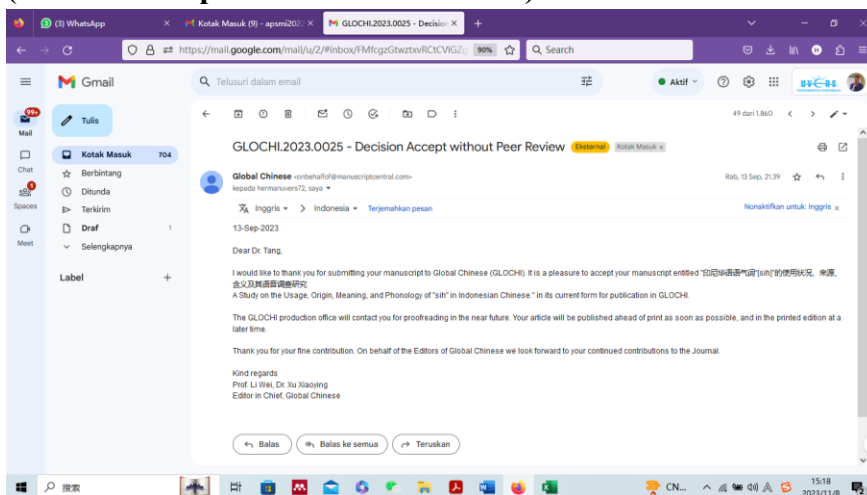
(3) WhatsApp
Kotak Masuk (9) - apsmi2024
GLOCHI.2023.0025 - Decision
https://mail.google.com/mail/u/2/#inbox/FMfcgzGtwztxvRCtCVIGZ
90%
Search

Gmail
Telusuri dalam email
Aktif
UVERS

Mail 99+
Chat
Spaces
Meet

Tulis
Kotak Masuk 704
Berbintang
Ditunda
Terkirim
Draf 1
Selengkapnya

Label +

49 dari 1.860

GLOCHI.2023.0025 - Decision Accept without Peer Review Eksternal Kotak Masuk ×

Global Chinese <onbehalfof@manuscriptcentral.com>
kepada hermanuvers72, saya
Rab, 13 Sep, 21.39

Inggris > Indonesia Terjemahkan pesan
Nonaktifkan untuk: Inggris ×

13-Sep-2023

Dear Dr. Tang,

I would like to thank you for submitting your manuscript to Global Chinese (GLOCHI). It is a pleasure to accept your manuscript entitled "印尼华语语气词"[sih]"的使用状况、来源、含义及其语音调查研究
A Study on the Usage, Origin, Meaning, and Phonology of "sih" in Indonesian Chinese." in its current form for publication in GLOCHI.

The GLOCHI production office will contact you for proofreading in the near future. Your article will be published ahead of print as soon as possible, and in the printed edition at a later time.

Thank you for your fine contribution. On behalf of the Editors of Global Chinese we look forward to your continued contributions to the Journal.

Kind regards
Prof. Li Wei, Dr. Xu Xiaoying
Editor in Chief, Global Chinese

Balas
Balas ke semua
Teruskan

搜索
CN...
15:18
2023/11/8